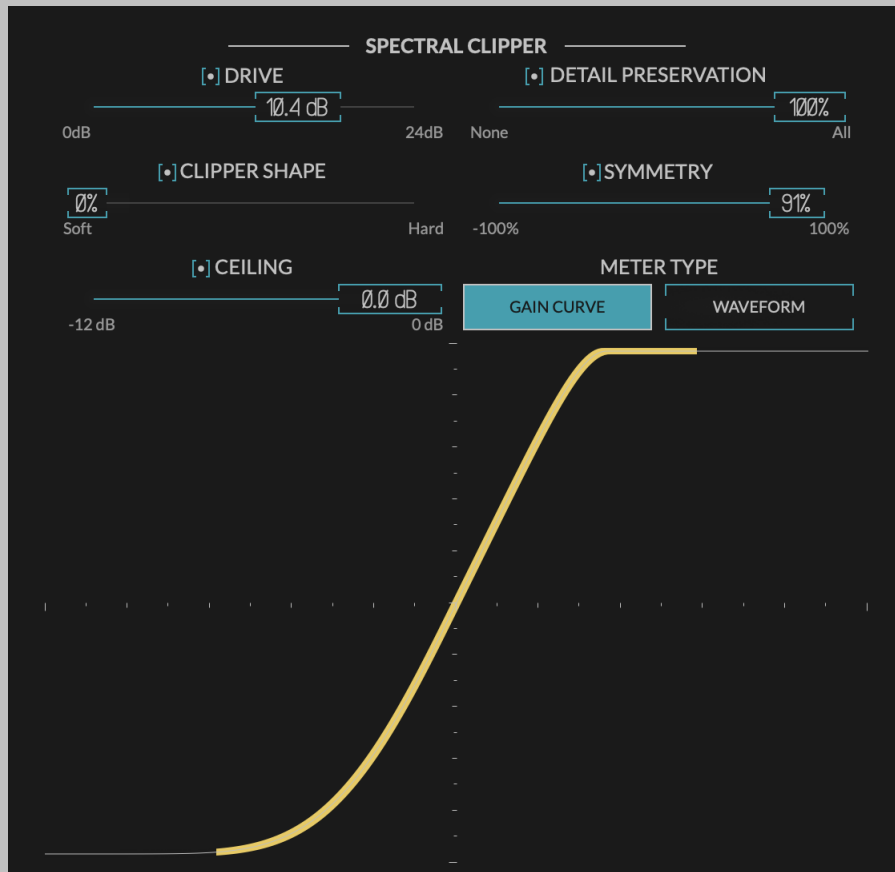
SPECTRAL CLIPPER

[•] DRIVE
10.4 dB
0dB 24dB

[•] DETAIL PRESERVATION
100%
None All

[•] CLIPPER SHAPE
0%
Soft Hard

[•] SYMMETRY
91%
-100% 100%

[•] CEILING
0.0 dB
-12 dB 0 dB

METER TYPE
GAIN CURVE
WAVEFORM